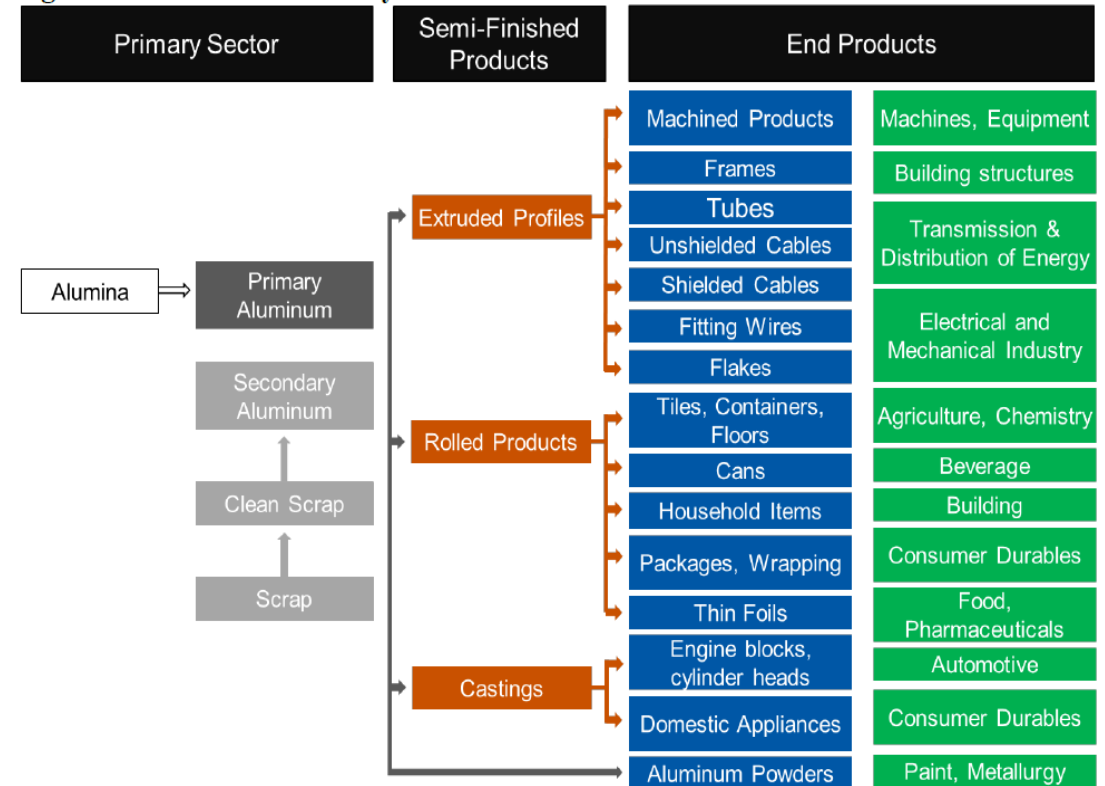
Primary Sector

Semi-Finished Products

End Products

Alumina

Primary Aluminum

Secondary Aluminum

Clean Scrap

Scrap

Extruded Profiles

Rolled Products

Castings

Machined Products

Frames

Tubes

Unshielded Cables

Shielded Cables

Fitting Wires

Flakes

Tiles, Containers, Floors

Cans

Household Items

Packages, Wrapping

Thin Foils

Engine blocks, cylinder heads

Domestic Appliances

Aluminum Powders

Machines, Equipment

Building structures

Transmission & Distribution of Energy

Electrical and Mechanical Industry

Agriculture, Chemistry

Beverage

Building

Consumer Durables

Food, Pharmaceuticals

Automotive

Consumer Durables

Paint, Metallurgy